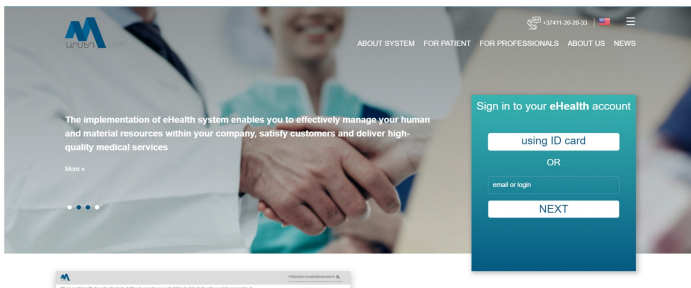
ԱՐՄԵԴ

+37411-20-20-33

ABOUT SYSTEM FOR PATIENT FOR PROFESSIONALS ABOUT US NEWS

The implementation of eHealth system enables you to effectively manage your human and material resources within your company, satisfy customers and deliver high-quality medical services

More »

Sign in to your eHealth account

using ID card

OR

email or login

NEXT

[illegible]